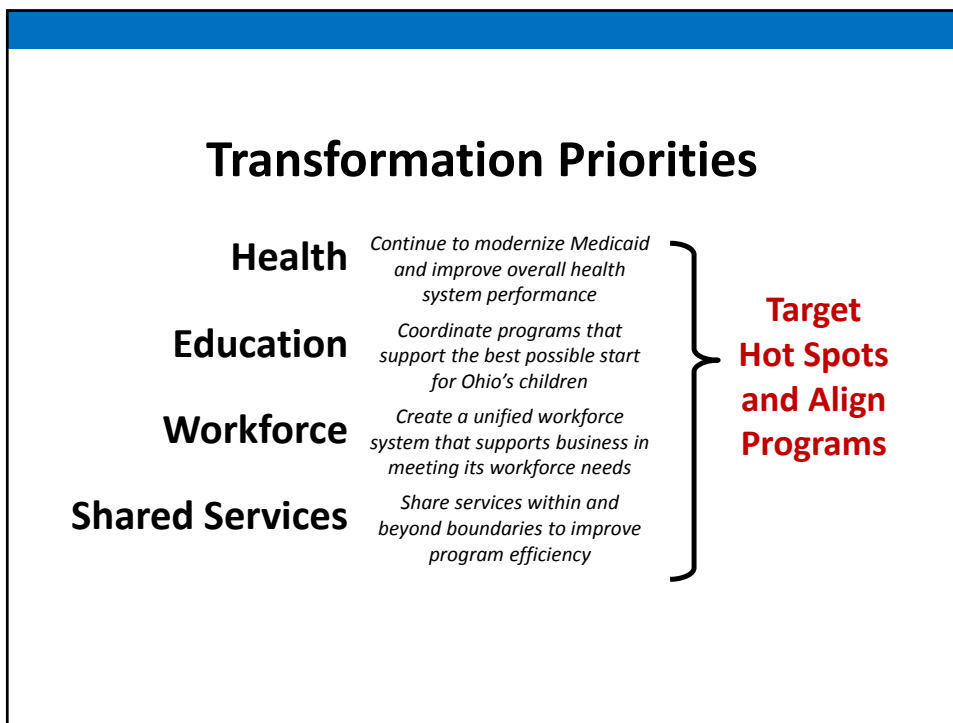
Transformation Priorities

Health
Continue to modernize Medicaid and improve overall health system performance

Education
Coordinate programs that support the best possible start for Ohio's children

Workforce
Create a unified workforce system that supports business in meeting its workforce needs

Shared Services
Share services within and beyond boundaries to improve program efficiency

Target Hot Spots and Align Programs